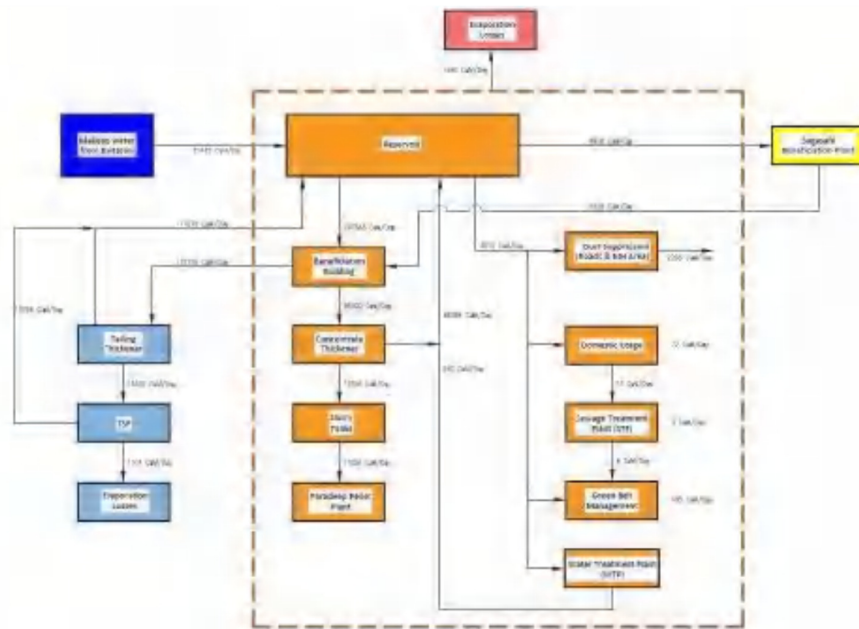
Evaporation Losses

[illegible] CuM/Day

Makeup water from Baitarni

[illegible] CuM/Day

Reservoir

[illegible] CuM/Day

Sagasahi Beneficiation Plant

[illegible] CuM/Day

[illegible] CuM/Day

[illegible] CuM/Day

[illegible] CuM/Day

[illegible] CuM/Day

Dust Suppression (Roads & Yard Area)

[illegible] CuM/Day

Beneficiation Building

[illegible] CuM/Day

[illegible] CuM/Day

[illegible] CuM/Day

Tailing Thickener

Concentrate Thickener

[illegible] CuM/Day

Domestic Usage

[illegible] CuM/Day

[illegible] CuM/Day

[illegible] CuM/Day

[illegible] CuM/Day

TSF

Slurry Tanks

Sewage Treatment Plant (STP)

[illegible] CuM/Day

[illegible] CuM/Day

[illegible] CuM/Day

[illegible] CuM/Day

Evaporation Losses

Paradeep Pellet Plant

Green Belt Management

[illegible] CuM/Day

Water Treatment Plant (WTP)